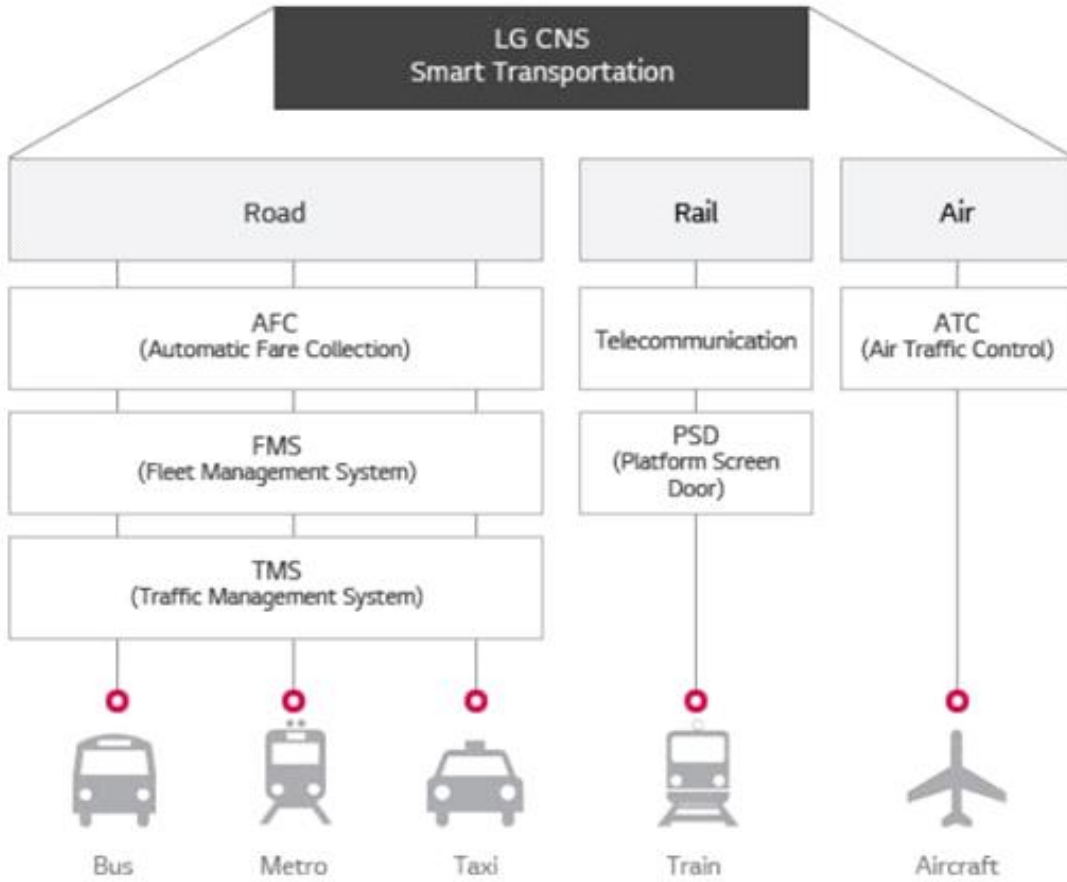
LG CNS
Smart Transportation

Road

Rail

Air

AFC
(Automatic Fare Collection)

FMS
(Fleet Management System)

TMS
(Traffic Management System)

Telecommunication

PSD
(Platform Screen Door)

ATC
(Air Traffic Control)

Bus

Metro

Taxi

Train

Aircraft